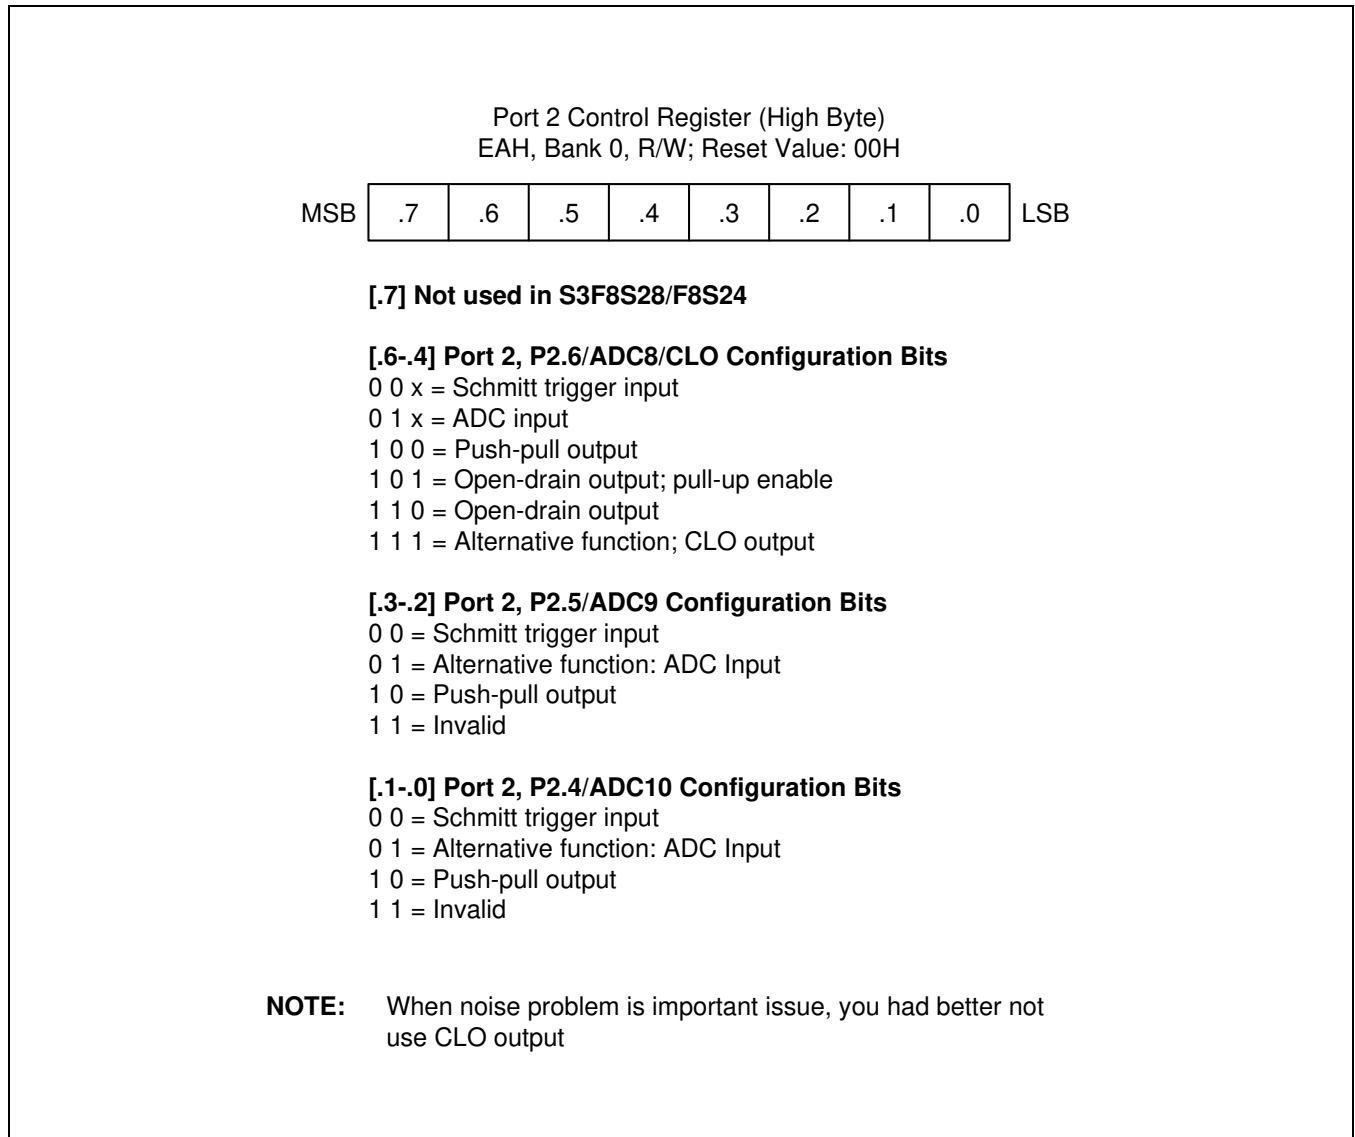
Port 2 Control Register (High Byte)
EAH, Bank 0, R/W; Reset Value: 00H

| MSB | .7 | .6 | .5 | .4 | .3 | .2 | .1 | .0 | LSB |
|---|---|---|---|---|---|---|---|---|---|

**[.7] Not used in S3F8S28/F8S24**

**[.6-.4] Port 2, P2.6/ADC8/CLO Configuration Bits**
0 0 x = Schmitt trigger input
0 1 x = ADC input
1 0 0 = Push-pull output
1 0 1 = Open-drain output; pull-up enable
1 1 0 = Open-drain output
1 1 1 = Alternative function; CLO output

**[.3-.2] Port 2, P2.5/ADC9 Configuration Bits**
0 0 = Schmitt trigger input
0 1 = Alternative function: ADC Input
1 0 = Push-pull output
1 1 = Invalid

**[.1-.0] Port 2, P2.4/ADC10 Configuration Bits**
0 0 = Schmitt trigger input
0 1 = Alternative function: ADC Input
1 0 = Push-pull output
1 1 = Invalid

**NOTE:** When noise problem is important issue, you had better not use CLO output